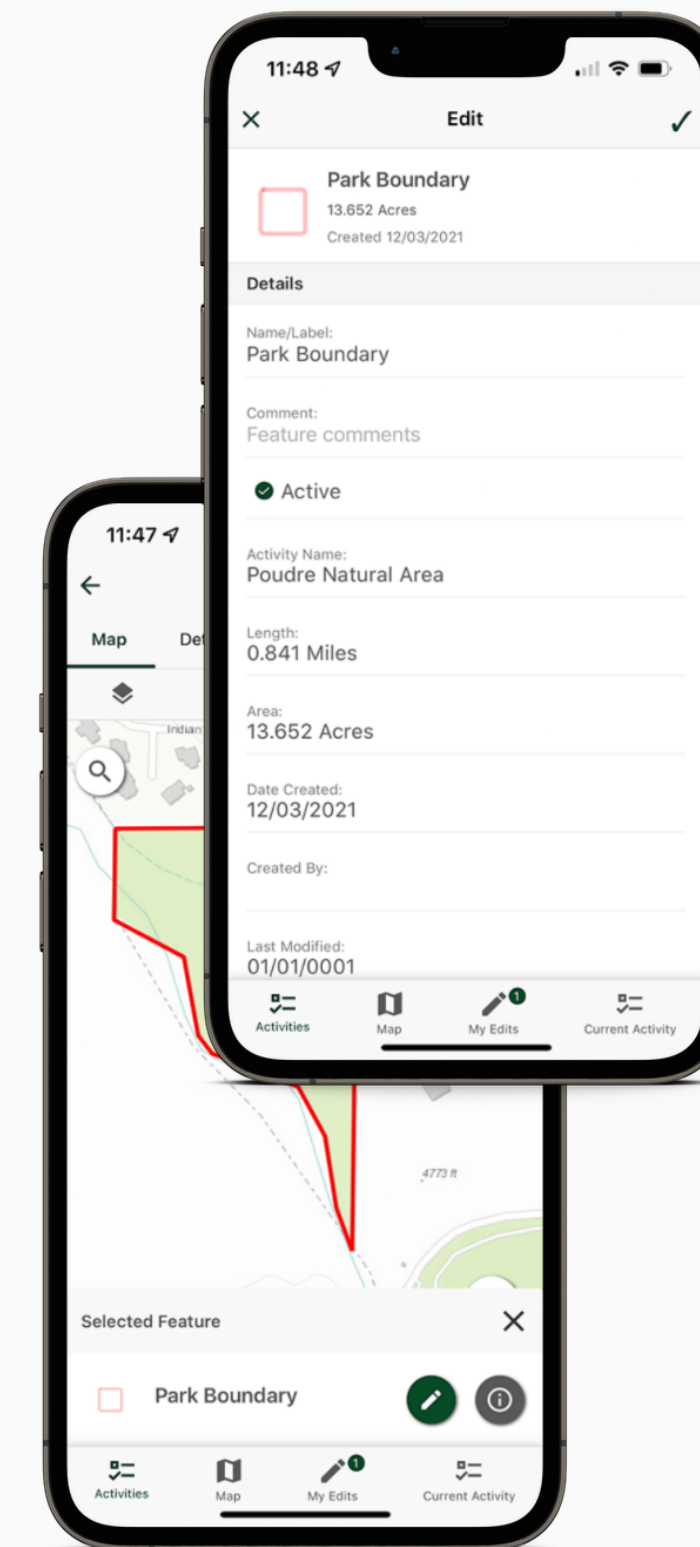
11:48

Edit

Park Boundary
13.652 Acres
Created 12/03/2021

Details

Name/Label:
Park Boundary

Comment:
Feature comments

Active

Activity Name:
Poudre Natural Area

Length:
0.841 Miles

Area:
13.652 Acres

Date Created:
12/03/2021

Created By:

Last Modified:
01/01/0001

Activities Map 1 My Edits Current Activity

11:47

Map Det

Indian

4773 ft

Selected Feature

Park Boundary

Activities Map 1 My Edits Current Activity